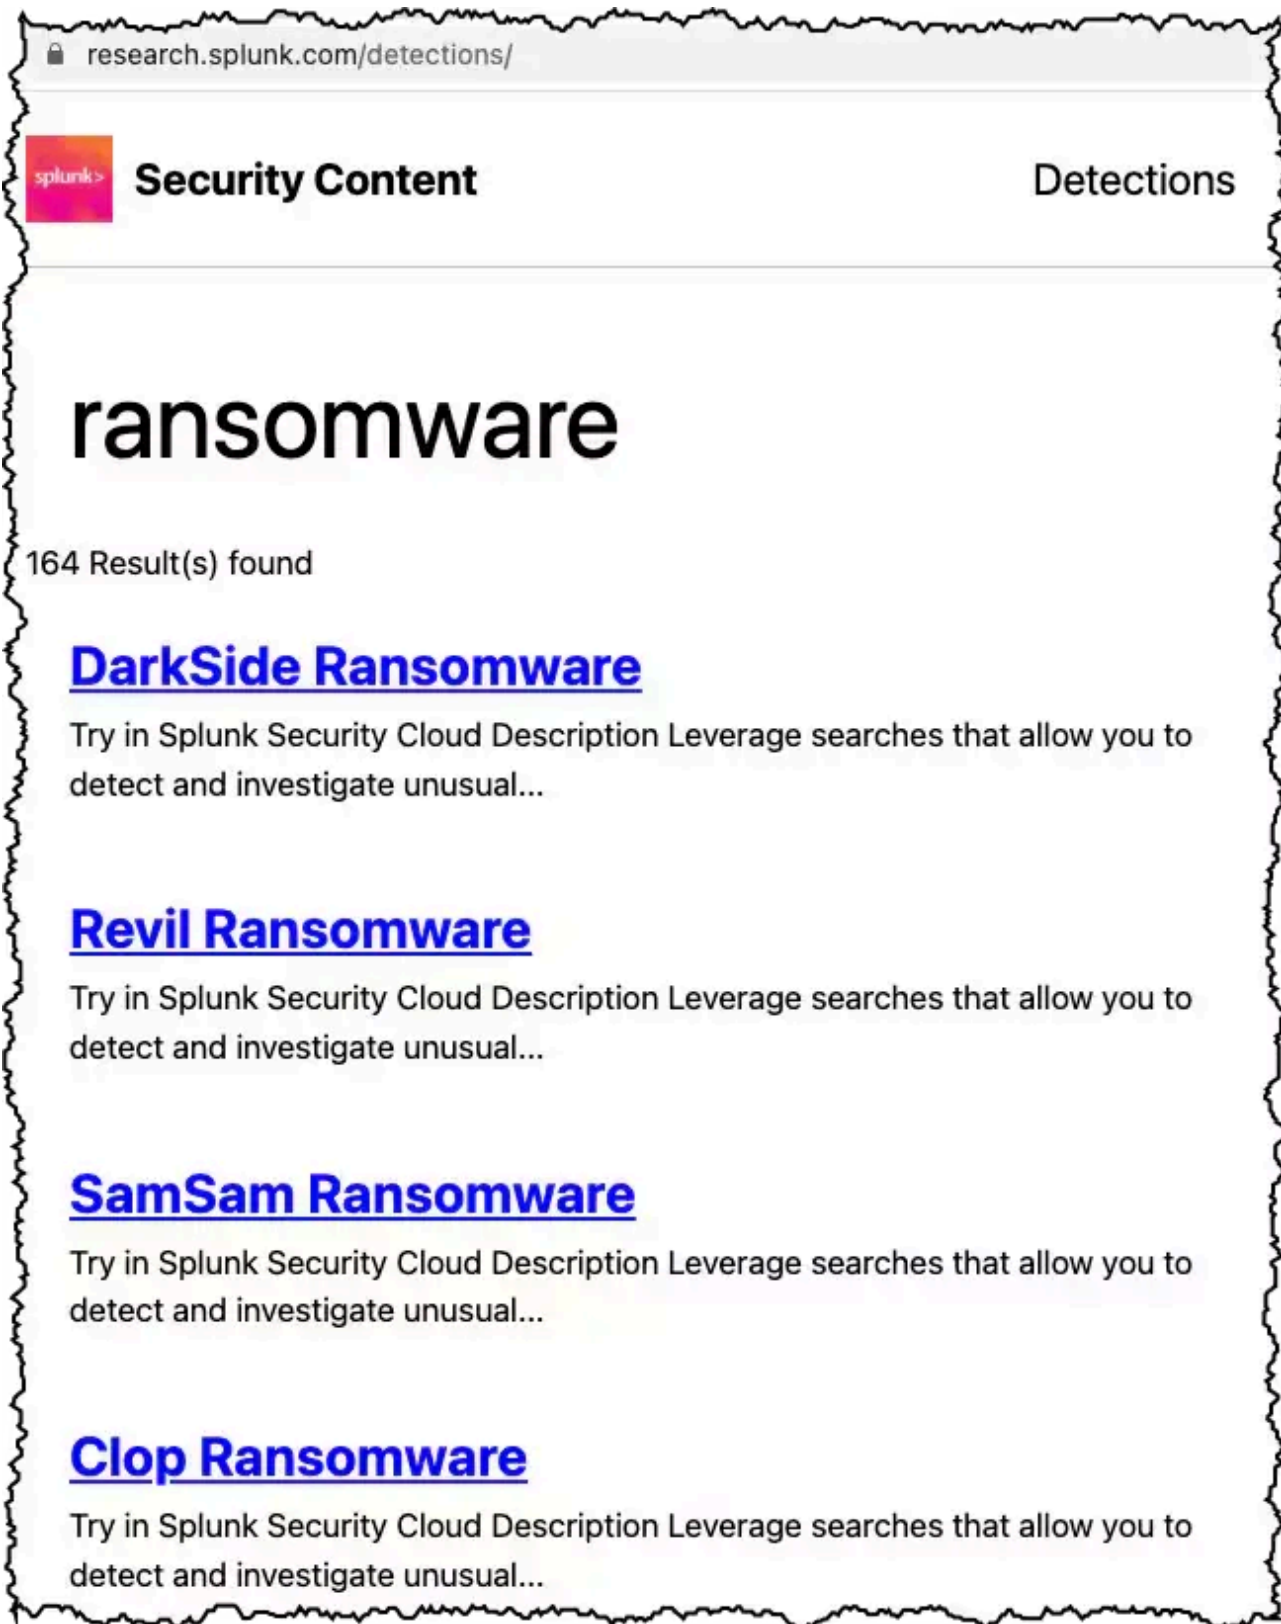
research.splunk.com/detections/

splunk> Security Content

Detections

ransomware

164 Result(s) found

DarkSide Ransomware

Try in Splunk Security Cloud Description Leverage searches that allow you to detect and investigate unusual...

Revil Ransomware

Try in Splunk Security Cloud Description Leverage searches that allow you to detect and investigate unusual...

SamSam Ransomware

Try in Splunk Security Cloud Description Leverage searches that allow you to detect and investigate unusual...

Clop Ransomware

Try in Splunk Security Cloud Description Leverage searches that allow you to detect and investigate unusual...